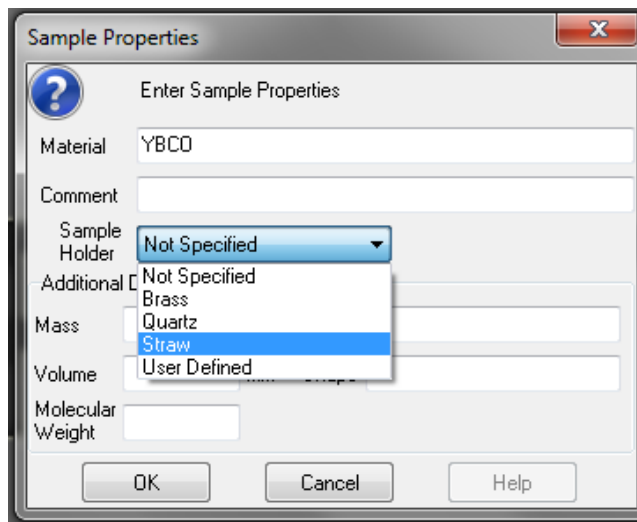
Sample Properties

x

Enter Sample Properties

Material YBCO

Comment

Sample Holder Not Specified

Additional D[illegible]

Not Specified
Brass
Quartz
Straw
User Defined

Mass

Volume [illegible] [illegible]

Molecular Weight

OK

Cancel

Help